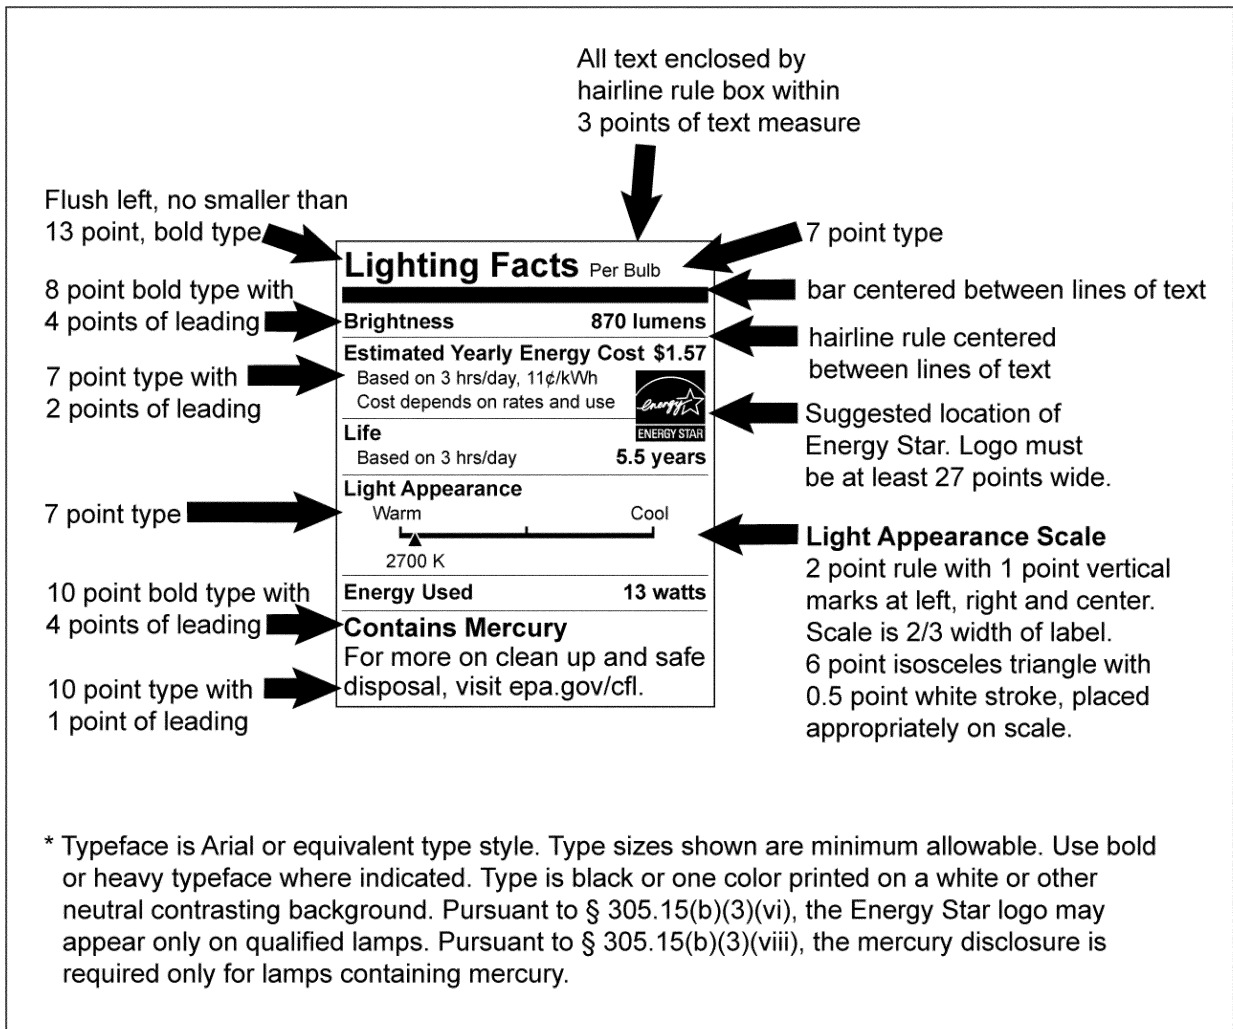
All text enclosed by hairline rule box within 3 points of text measure

Flush left, no smaller than 13 point, bold type

7 point type

8 point bold type with 4 points of leading

bar centered between lines of text

hairline rule centered between lines of text

7 point type with 2 points of leading

Suggested location of Energy Star. Logo must be at least 27 points wide.

7 point type

Light Appearance Scale
2 point rule with 1 point vertical marks at left, right and center. Scale is 2/3 width of label. 6 point isosceles triangle with 0.5 point white stroke, placed appropriately on scale.

10 point bold type with 4 points of leading

10 point type with 1 point of leading

Lighting Facts Per Bulb

| Brightness | 870 lumens |
|---|---|
| Estimated Yearly Energy Cost | $1.57 |

Based on 3 hrs/day, 11¢/kWh
Cost depends on rates and use

energy ENERGY STAR

| Life | |
|---|---|
| Based on 3 hrs/day | 5.5 years |

Light Appearance
Warm Cool
2700 K

| Energy Used | 13 watts |
|---|---|

Contains Mercury
For more on clean up and safe disposal, visit epa.gov/cfl.

* Typeface is Arial or equivalent type style. Type sizes shown are minimum allowable. Use bold or heavy typeface where indicated. Type is black or one color printed on a white or other neutral contrasting background. Pursuant to § 305.15(b)(3)(vi), the Energy Star logo may appear only on qualified lamps. Pursuant to § 305.15(b)(3)(viii), the mercury disclosure is required only for lamps containing mercury.